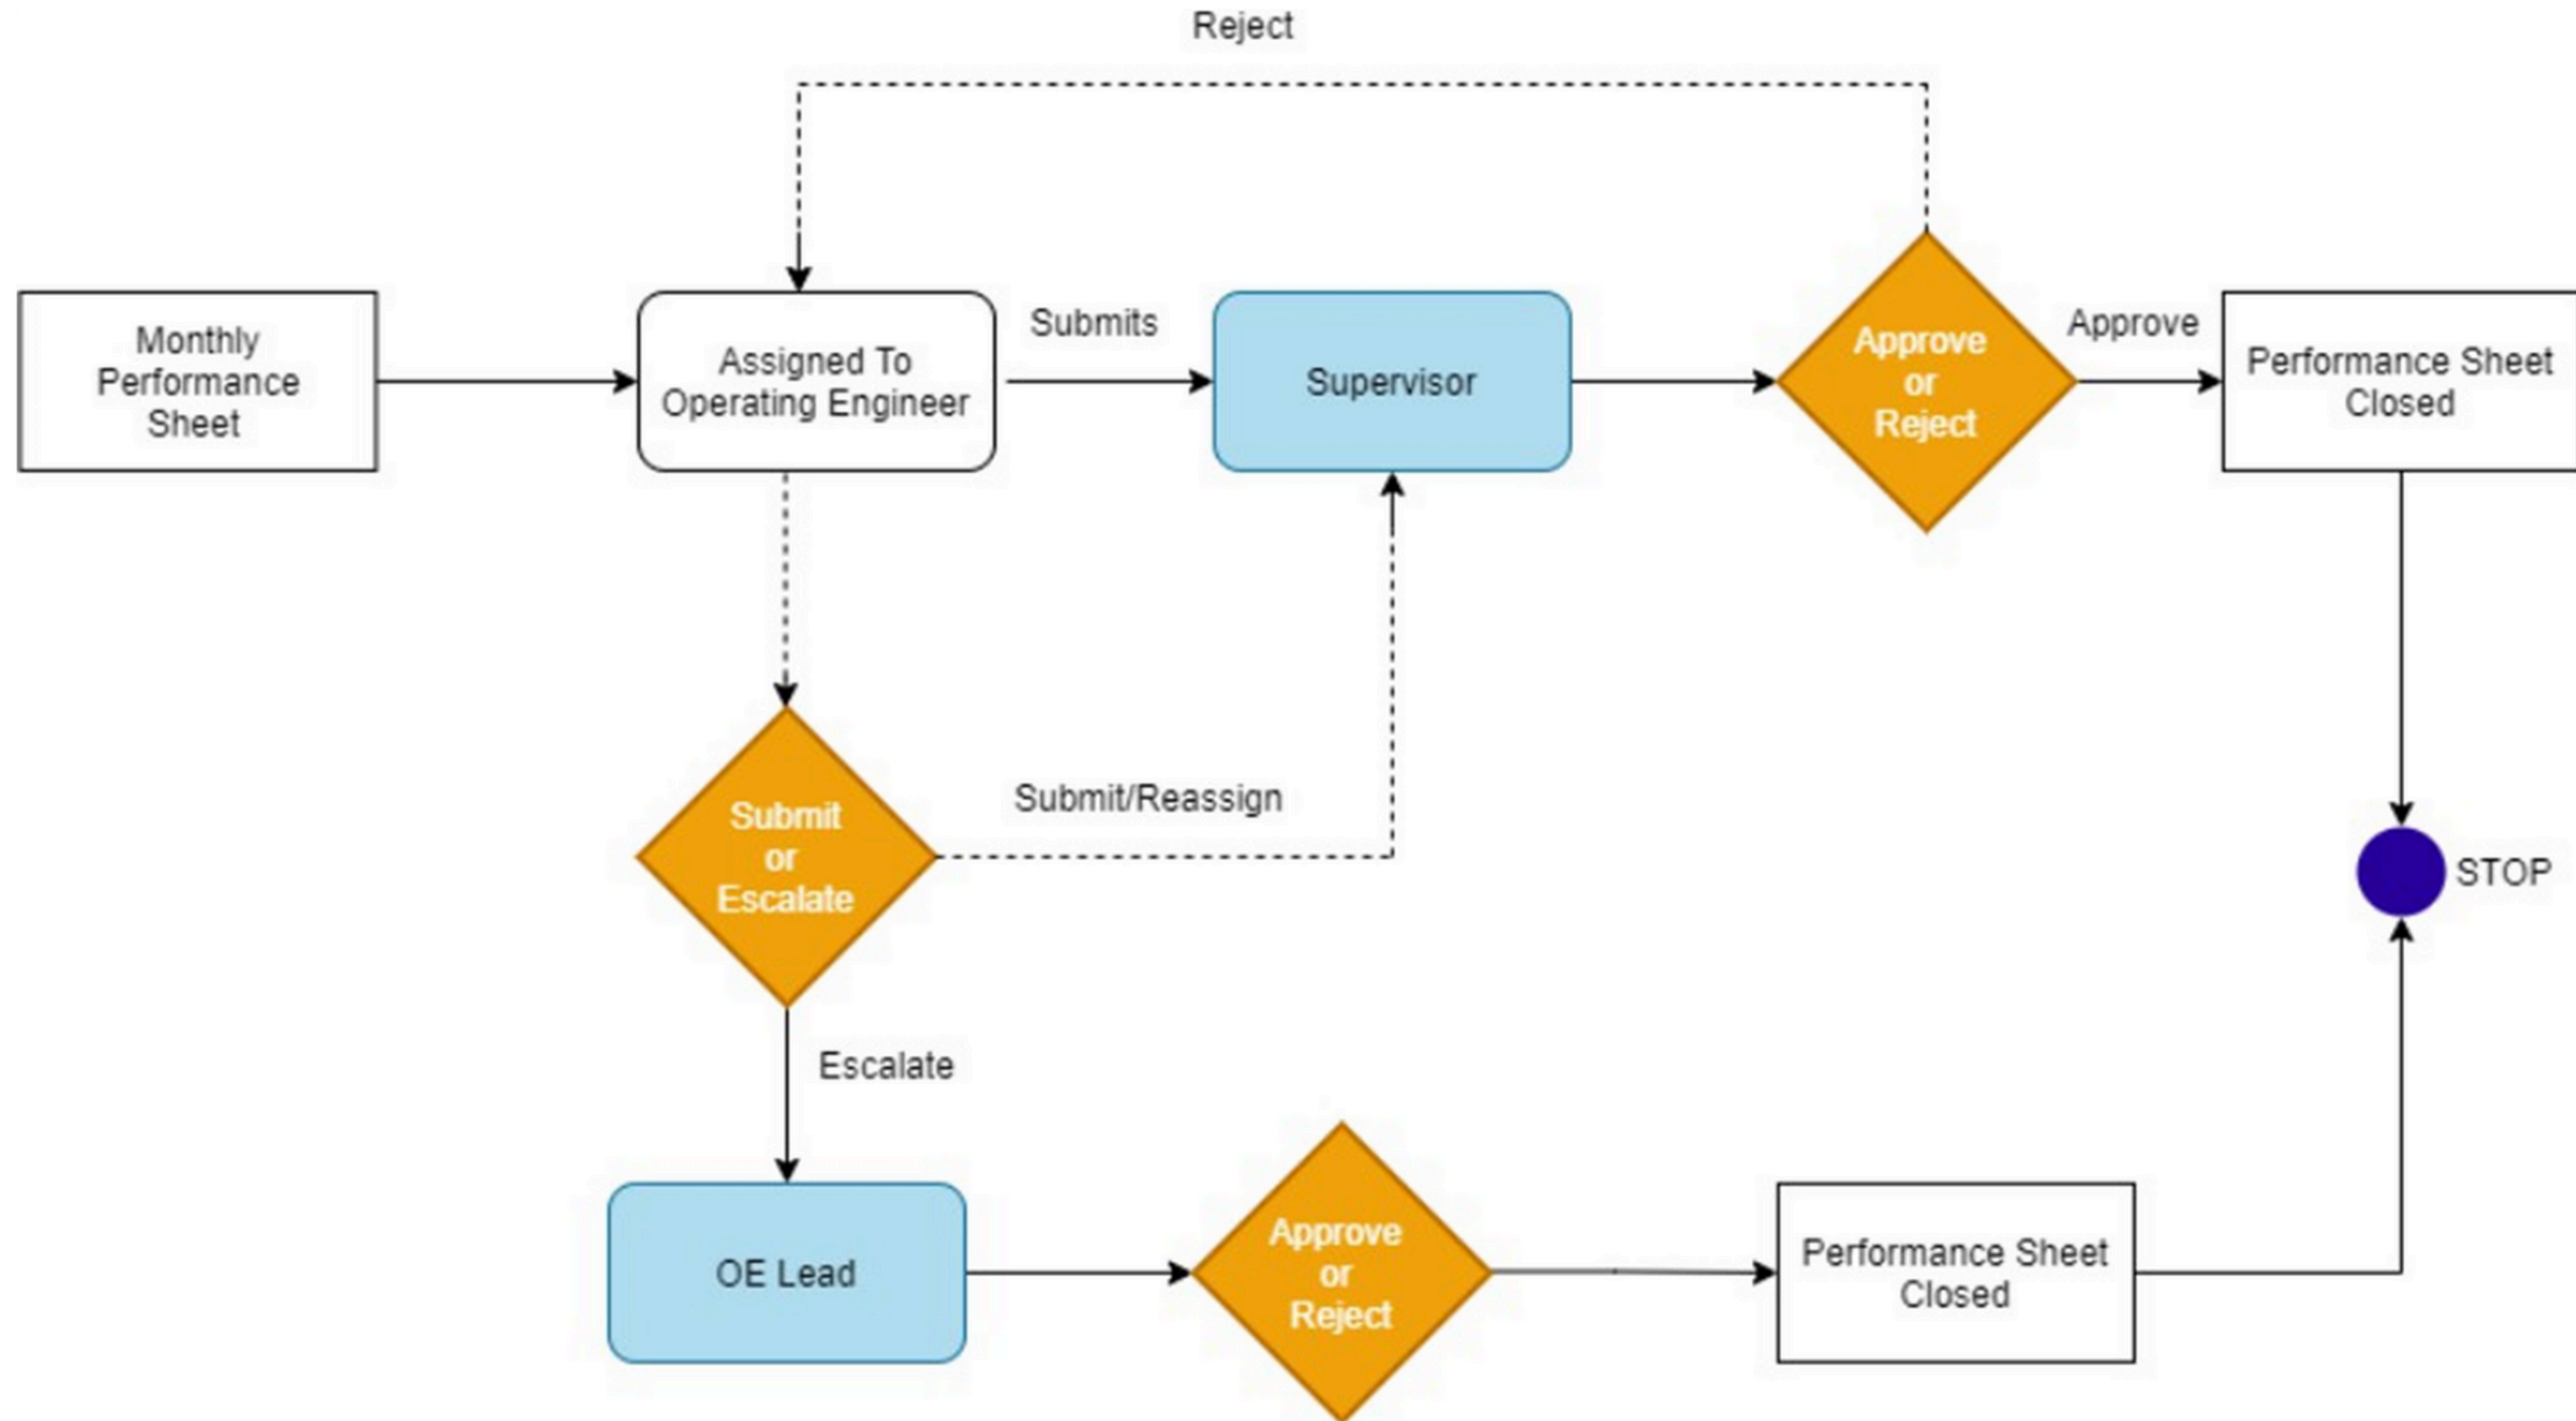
Reject

Monthly Performance Sheet

Assigned To Operating Engineer

Submits

Supervisor

Approve or Reject

Approve

Performance Sheet Closed

Submit or Escalate

Submit/Reassign

STOP

Escalate

OE Lead

Approve or Reject

Performance Sheet Closed